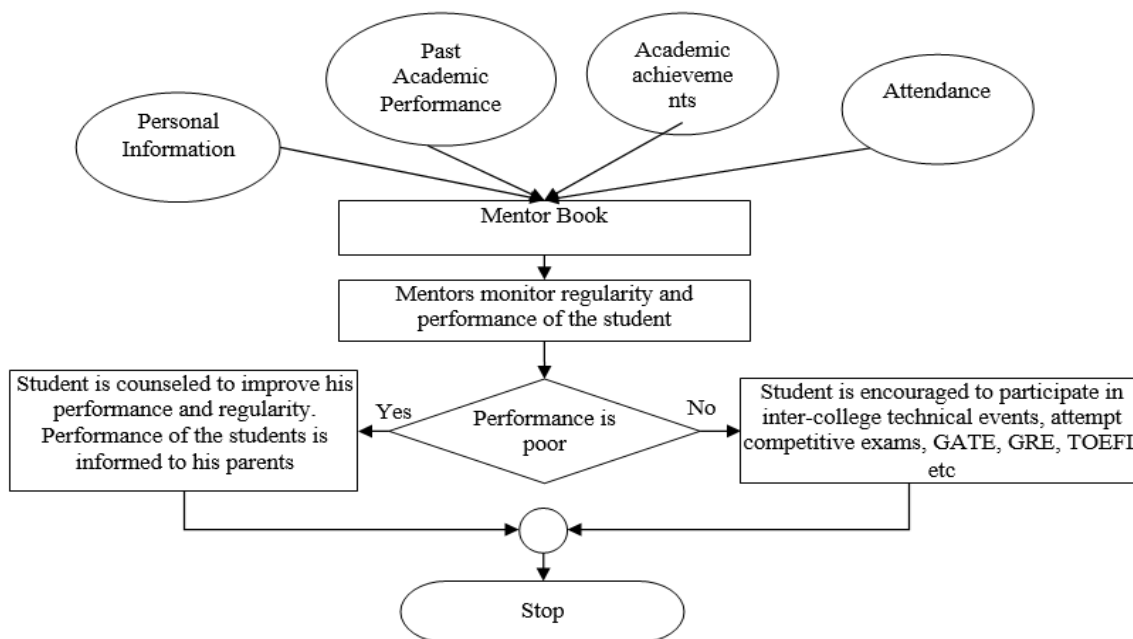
Past Academic Performance

Academic achieveme nts

Attendance

Personal Information

Mentor Book

Mentors monitor regularity and performance of the student

Student is counseled to improve his performance and regularity. Performance of the students is informed to his parents

Yes

Performance is poor

No

Student is encouraged to participate in inter-college technical events, attempt competitive exams, GATE, GRE, TOEFI etc

Stop